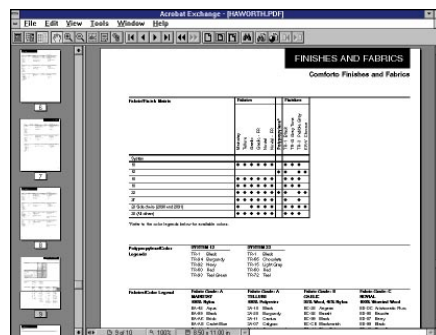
Acrobat Exchange - [HAWORTH.PDF]

File Edit View Tools Window Help

FINISHES AND FABRICS

Comforto Finishes and Fabrics

Fabric/Finish Matrix

Fabrics

Finishes

Textile

16

13

9 of 10

100%

8.50 x 11.00 in